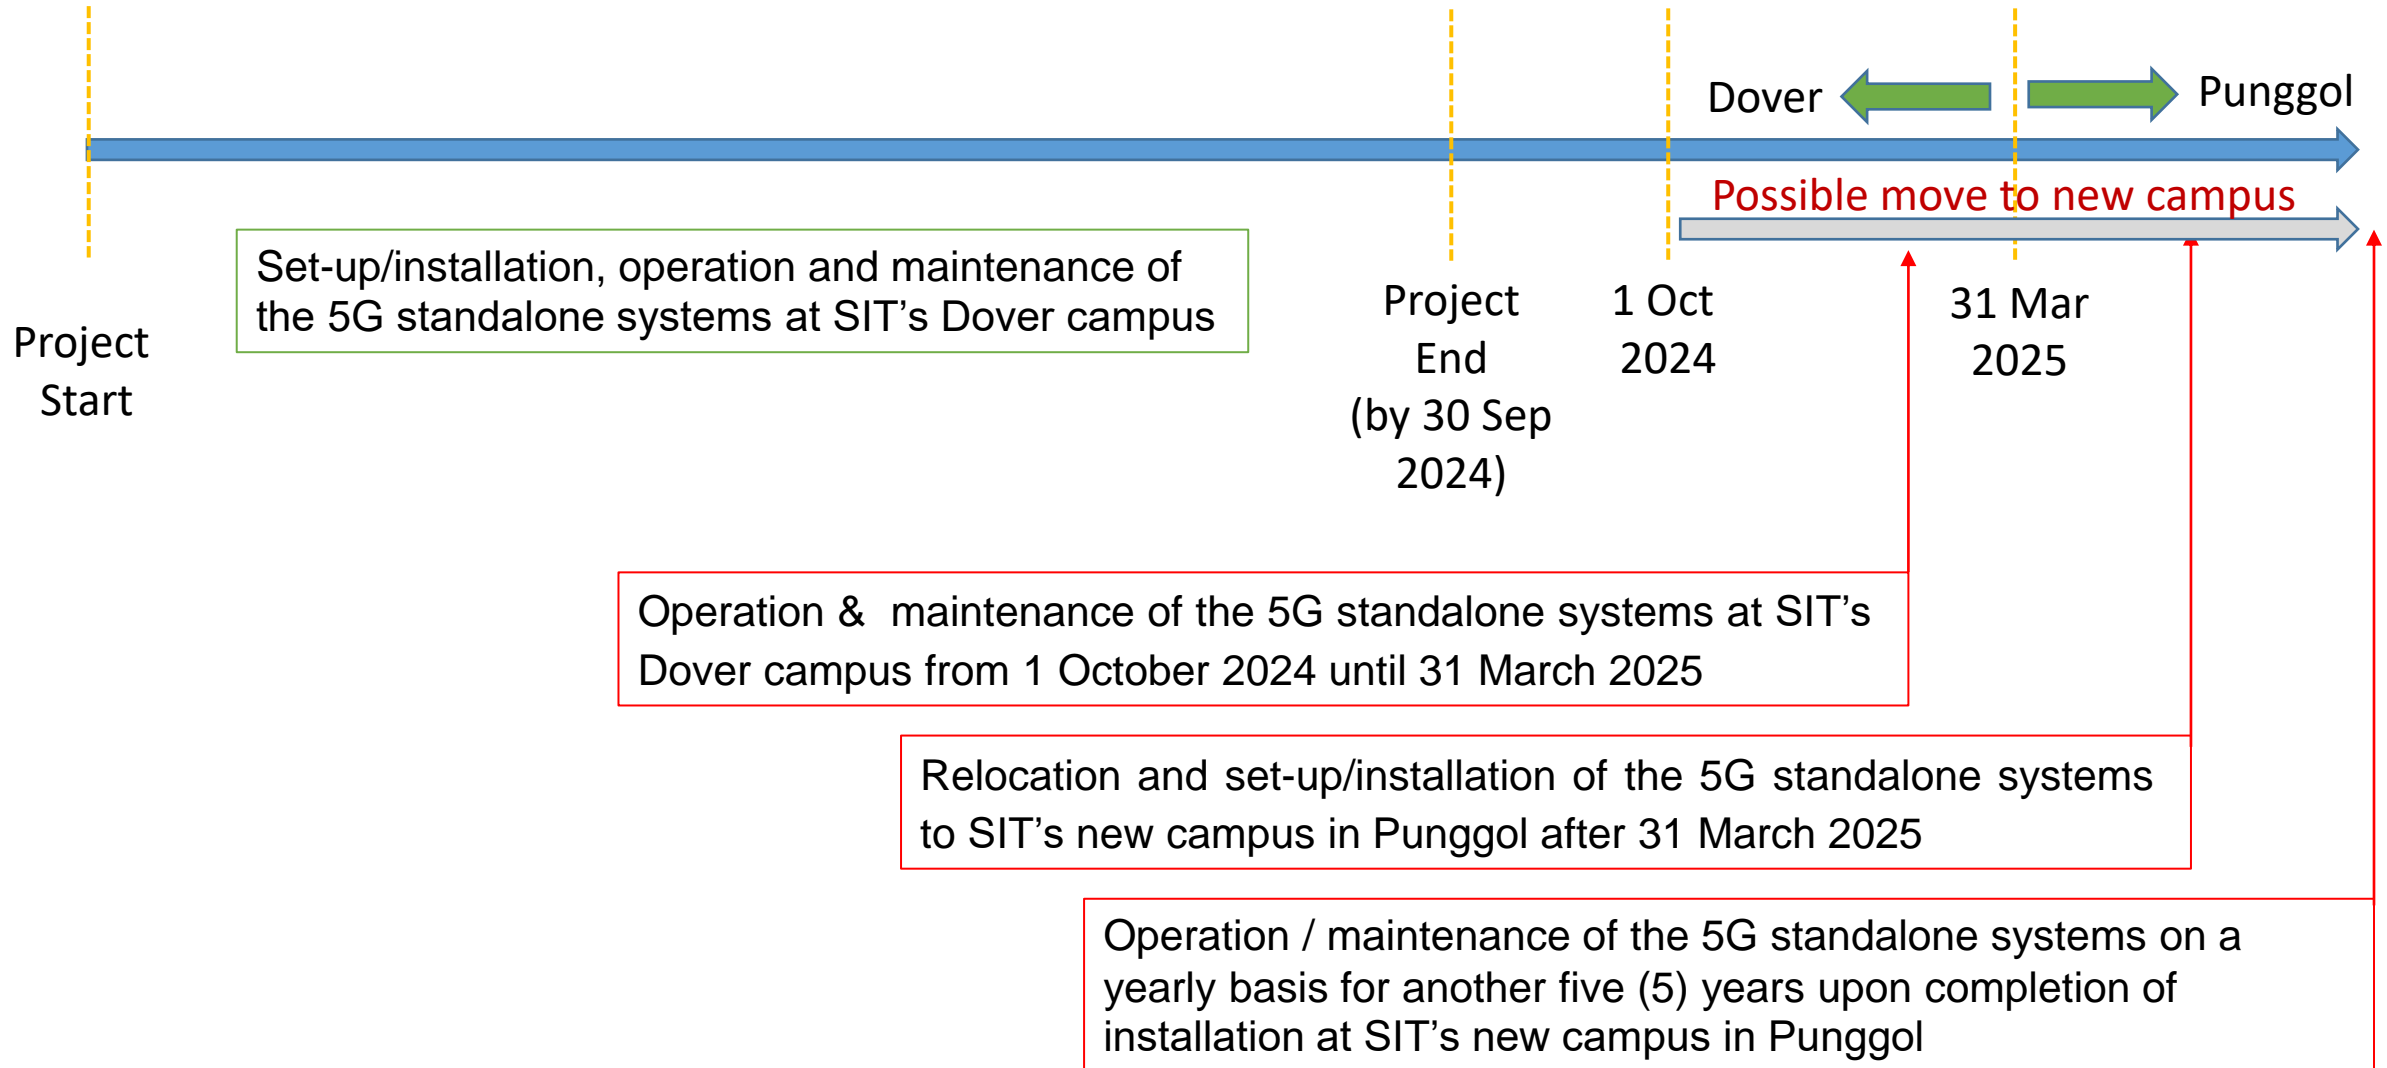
Dover

Punggol

Possible move to new campus

Set-up/installation, operation and maintenance of the 5G standalone systems at SIT's Dover campus

Project Start

Project End (by 30 Sep 2024)

1 Oct 2024

31 Mar 2025

Operation & maintenance of the 5G standalone systems at SIT's Dover campus from 1 October 2024 until 31 March 2025

Relocation and set-up/installation of the 5G standalone systems to SIT's new campus in Punggol after 31 March 2025

Operation / maintenance of the 5G standalone systems on a yearly basis for another five (5) years upon completion of installation at SIT's new campus in Punggol